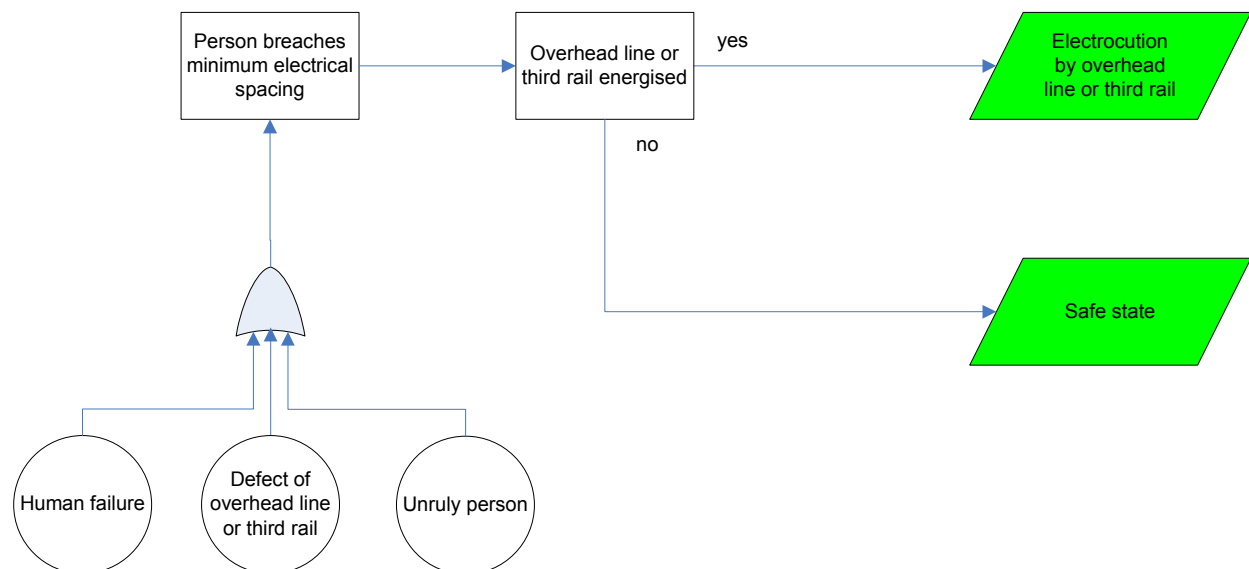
Person breaches minimum electrical spacing

Overhead line or third rail energised

yes

Electrocution by overhead line or third rail

no

Safe state

Human failure

Defect of overhead line or third rail

Unruly person